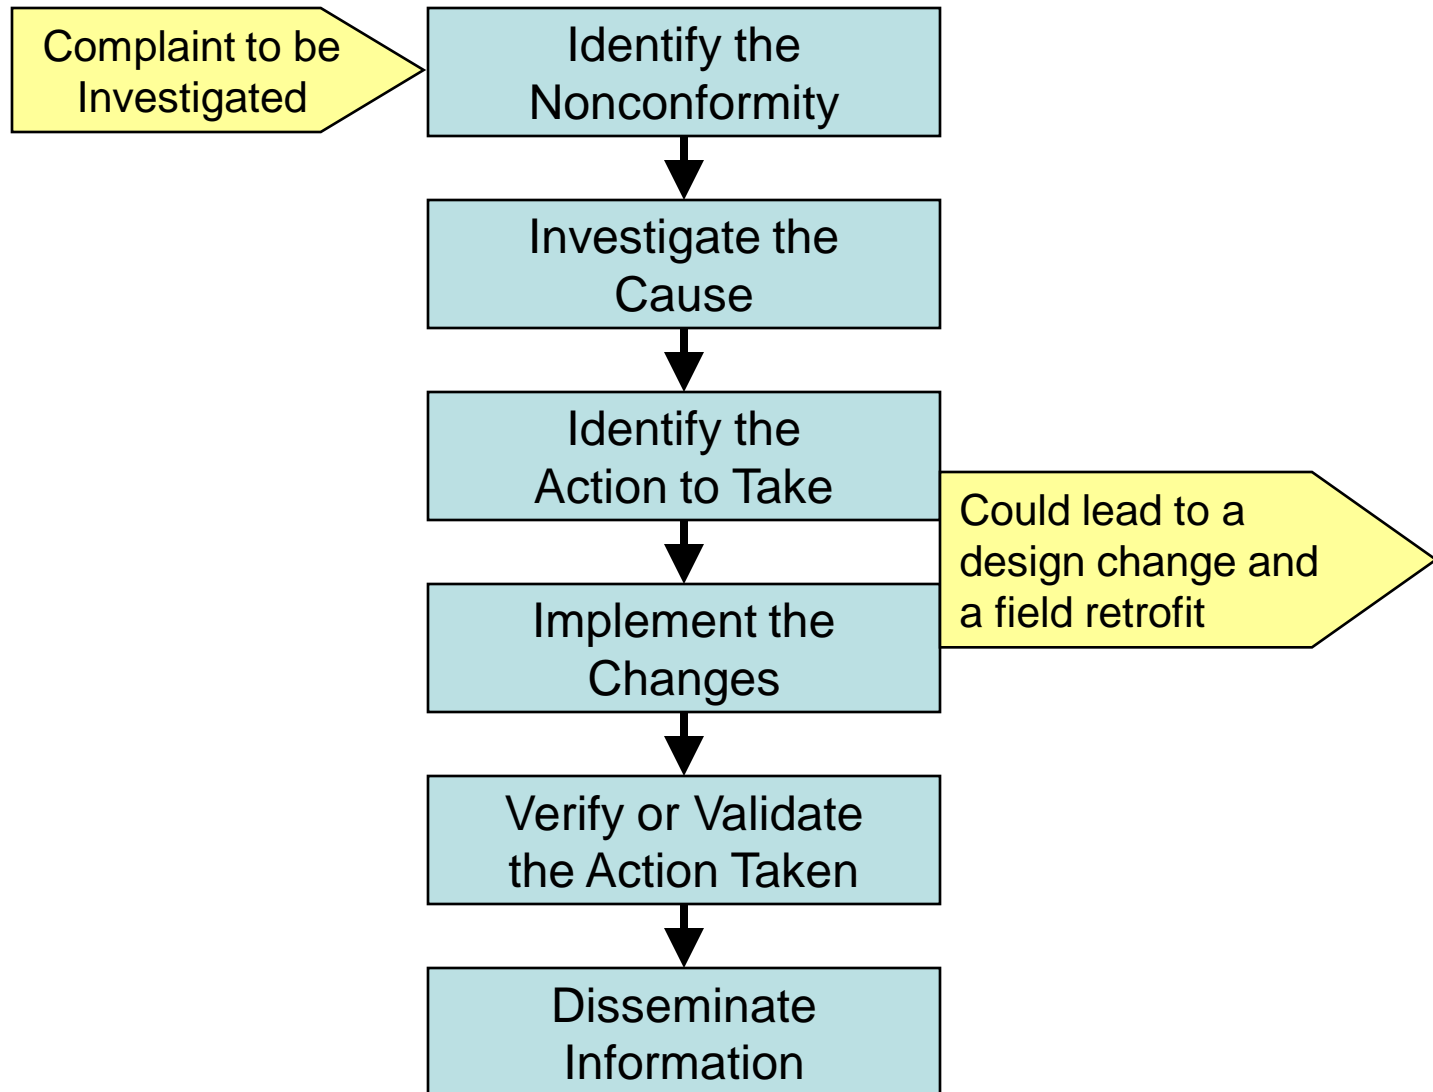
Complaint to be Investigated

Identify the Nonconformity

Investigate the Cause

Identify the Action to Take

Could lead to a design change and a field retrofit

Implement the Changes

Verify or Validate the Action Taken

Disseminate Information